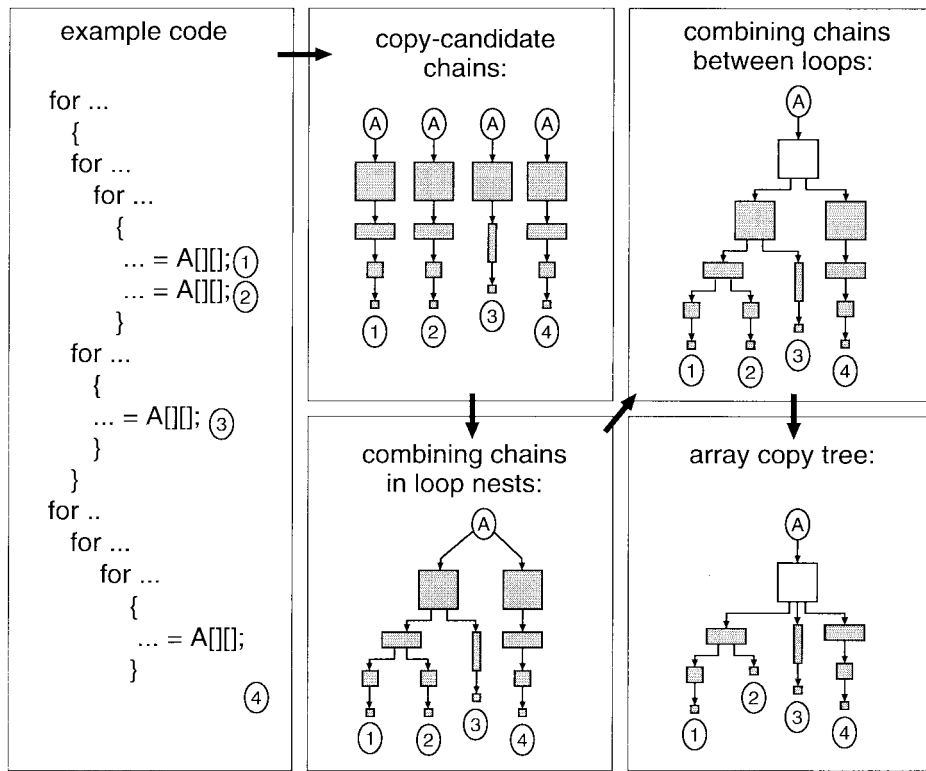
example code

for ...
{
for ...
for ...
{
... = A[][]; 1
... = A[][]; 2
}
for ...
{
... = A[][]; 3
}
}
for ..
for ...
for ...
{
... = A[][];
}
4

copy-candidate chains:

A A A A

1 2 3 4

combining chains between loops:

A

1 2 3 4

combining chains in loop nests:

A

1 2 3 4

array copy tree:

A

1 2 3 4